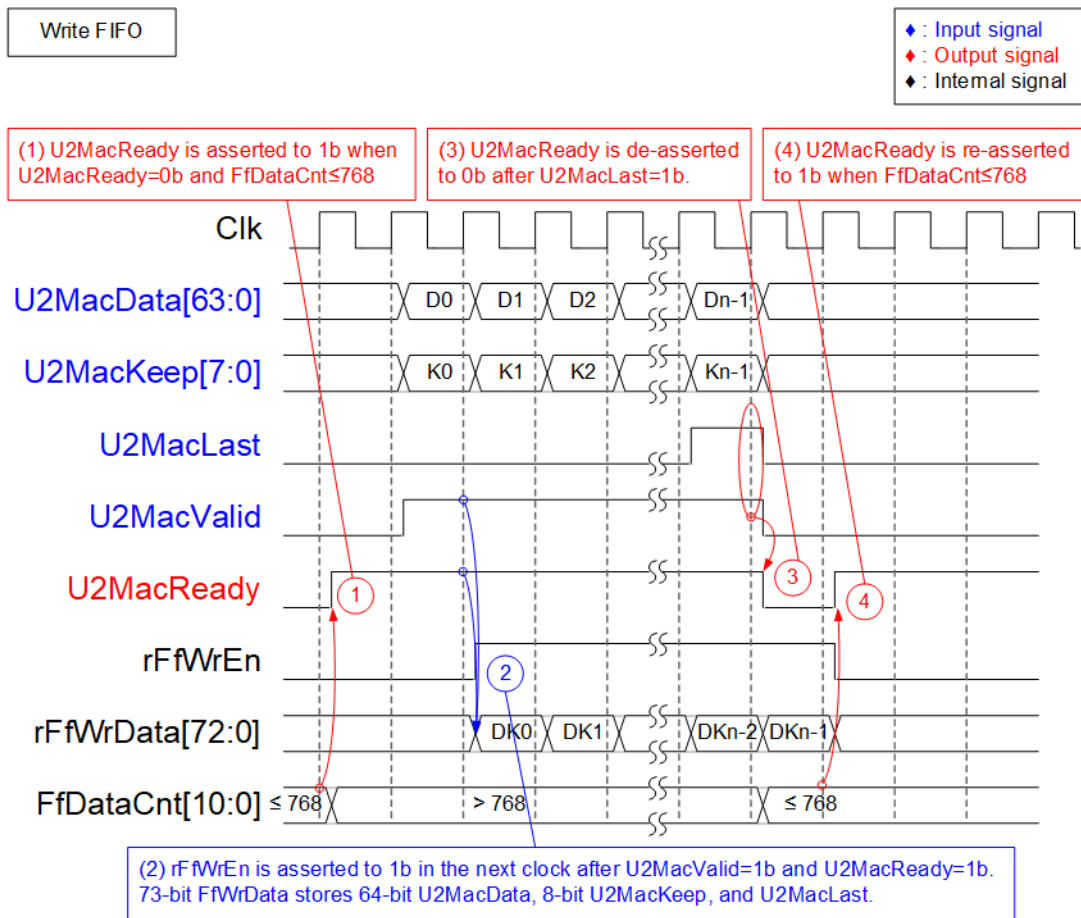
Write FIFO

♦ : Input signal
♦ : Output signal
♦ : Internal signal

(1) U2MacReady is asserted to 1b when U2MacReady=0b and FfDataCnt≤768

(3) U2MacReady is de-asserted to 0b after U2MacLast=1b.

(4) U2MacReady is re-asserted to 1b when FfDataCnt≤768

Clk

U2MacData[63:0]
D0
D1
D2
Dn-1

U2MacKeep[7:0]
K0
K1
K2
Kn-1

U2MacLast

U2MacValid

U2MacReady
1
3
4

rFfWrEn
2

rFfWrData[72:0]
DK0
DK1
DKn-2
DKn-1

FfDataCnt[10:0]
≤ 768
> 768
≤ 768

(2) rFfWrEn is asserted to 1b in the next clock after U2MacValid=1b and U2MacReady=1b. 73-bit FfWrData stores 64-bit U2MacData, 8-bit U2MacKeep, and U2MacLast.